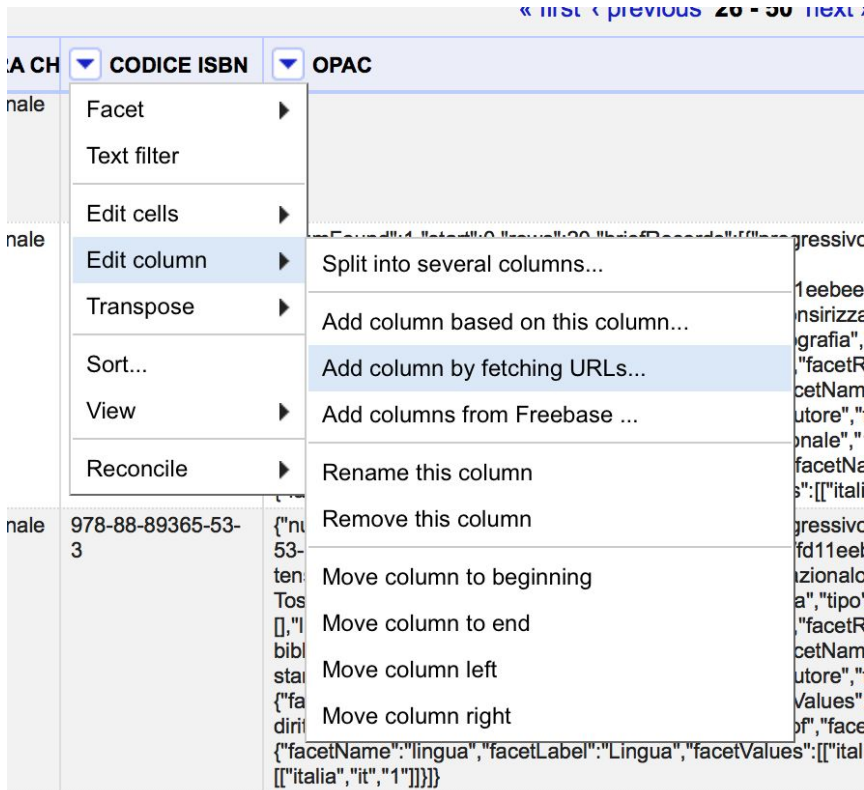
« first ‹ previous 26 - 50 next ›

A CH | CODICE ISBN | OPAC

nale

Facet
Text filter
Edit cells
Edit column
Transpose
Sort...
View
Reconcile

Split into several columns...
Add column based on this column...
Add column by fetching URLs...
Add columns from Freebase ...
Rename this column
Remove this column
Move column to beginning
Move column to end
Move column left
Move column right

nale

nale 978-88-89365-53-3

{"nu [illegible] gressivo 53- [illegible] fd11eeb ten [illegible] azionalo Tos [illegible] a","tipo" [],"l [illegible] ,"facetR bibl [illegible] cetNam star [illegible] utore"," {"fa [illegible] Values" diri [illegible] of","face {"facetName":"lingua","facetLabel":"Lingua","facetValues":[["ital [["italia","it","1"]]}]}